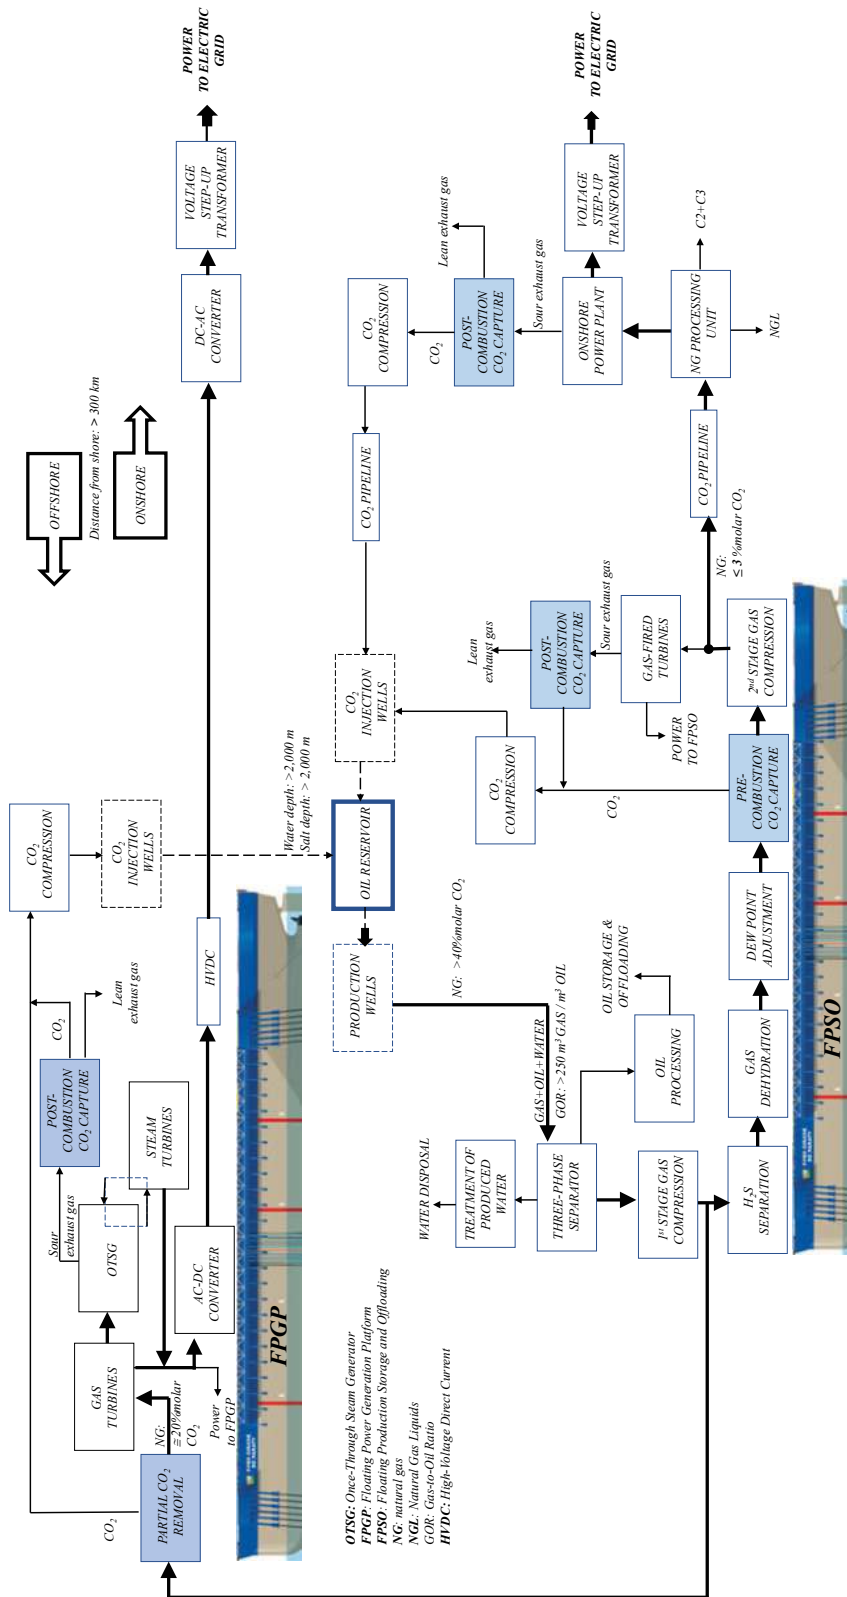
POWER TO ELECTRIC GRID

VOLTAGE STEP-UP TRANSFORMER

DC-AC CONVERTER

HVDC

POWER TO ELECTRIC GRID

VOLTAGE STEP-UP TRANSFORMER

C2+C3

Lean exhaust gas

Sour exhaust gas

$CO_2$ COMPRESSION

$CO_2$

POST-COMBUSTION $CO_2$ CAPTURE

ONSHORE POWER PLANT

NG PROCESSING UNIT

NGL

OFFSHORE

Distance from shore: > 300 km

ONSHORE

$CO_2$ PIPELINE

$CO_2$ PIPELINE

NG: ≤ 3 %molar $CO_2$

Lean exhaust gas

POST-COMBUSTION $CO_2$ CAPTURE

Sour exhaust gas

GAS-FIRED TURBINES

POWER TO FPSO

2nd STAGE GAS COMPRESSION

$CO_2$ INJECTION WELLS

Water depth: > 2,000 m

Salt depth: > 2,000 m

$CO_2$ COMPRESSION

PRE-COMBUSTION $CO_2$ CAPTURE

$CO_2$

$CO_2$ COMPRESSION

$CO_2$ INJECTION WELLS

OIL RESERVOIR

DEW POINT ADJUSTMENT

PRODUCTION WELLS

NG: >40%molar $CO_2$

OIL STORAGE & OFFLOADING

GAS DEHYDRATION

FPSO

$CO_2$

Lean exhaust gas

POST-COMBUSTION $CO_2$ CAPTURE

STEAM TURBINES

GAS+OIL+WATER

GOR: >250 m³ GAS / m³ OIL

OIL PROCESSING

WATER DISPOSAL

TREATMENT OF PRODUCED WATER

THREE-PHASE SEPARATOR

1st STAGE GAS COMPRESSION

$H_2S$ SEPARATION

Sour exhaust gas

OTSG

AC-DC CONVERTER

GAS TURBINES

NG: ≅20%molar $CO_2$

Power to FPGP

FPGP

$CO_2$

PARTIAL $CO_2$ REMOVAL

OTSG: Once-Through Steam Generator
FPGP: Floating Power Generation Platform
FPSO: Floating Production Storage and Offloading
NG: natural gas
NGL: Natural Gas Liquids
GOR: Gas-to-Oil Ratio
HVDC: High-Voltage Direct Current